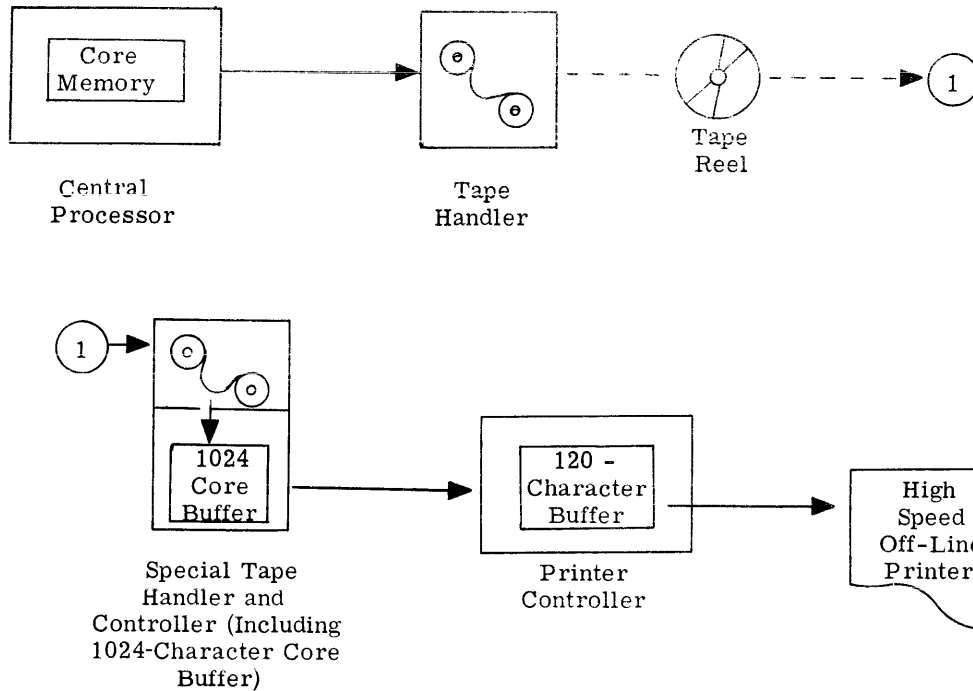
Core Memory

Central Processor

Tape Handler

Tape Reel

1

1

1024 Core Buffer

Special Tape Handler and Controller (Including 1024-Character Core Buffer)

120 - Character Buffer

Printer Controller

High Speed Off-Lin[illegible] Printer